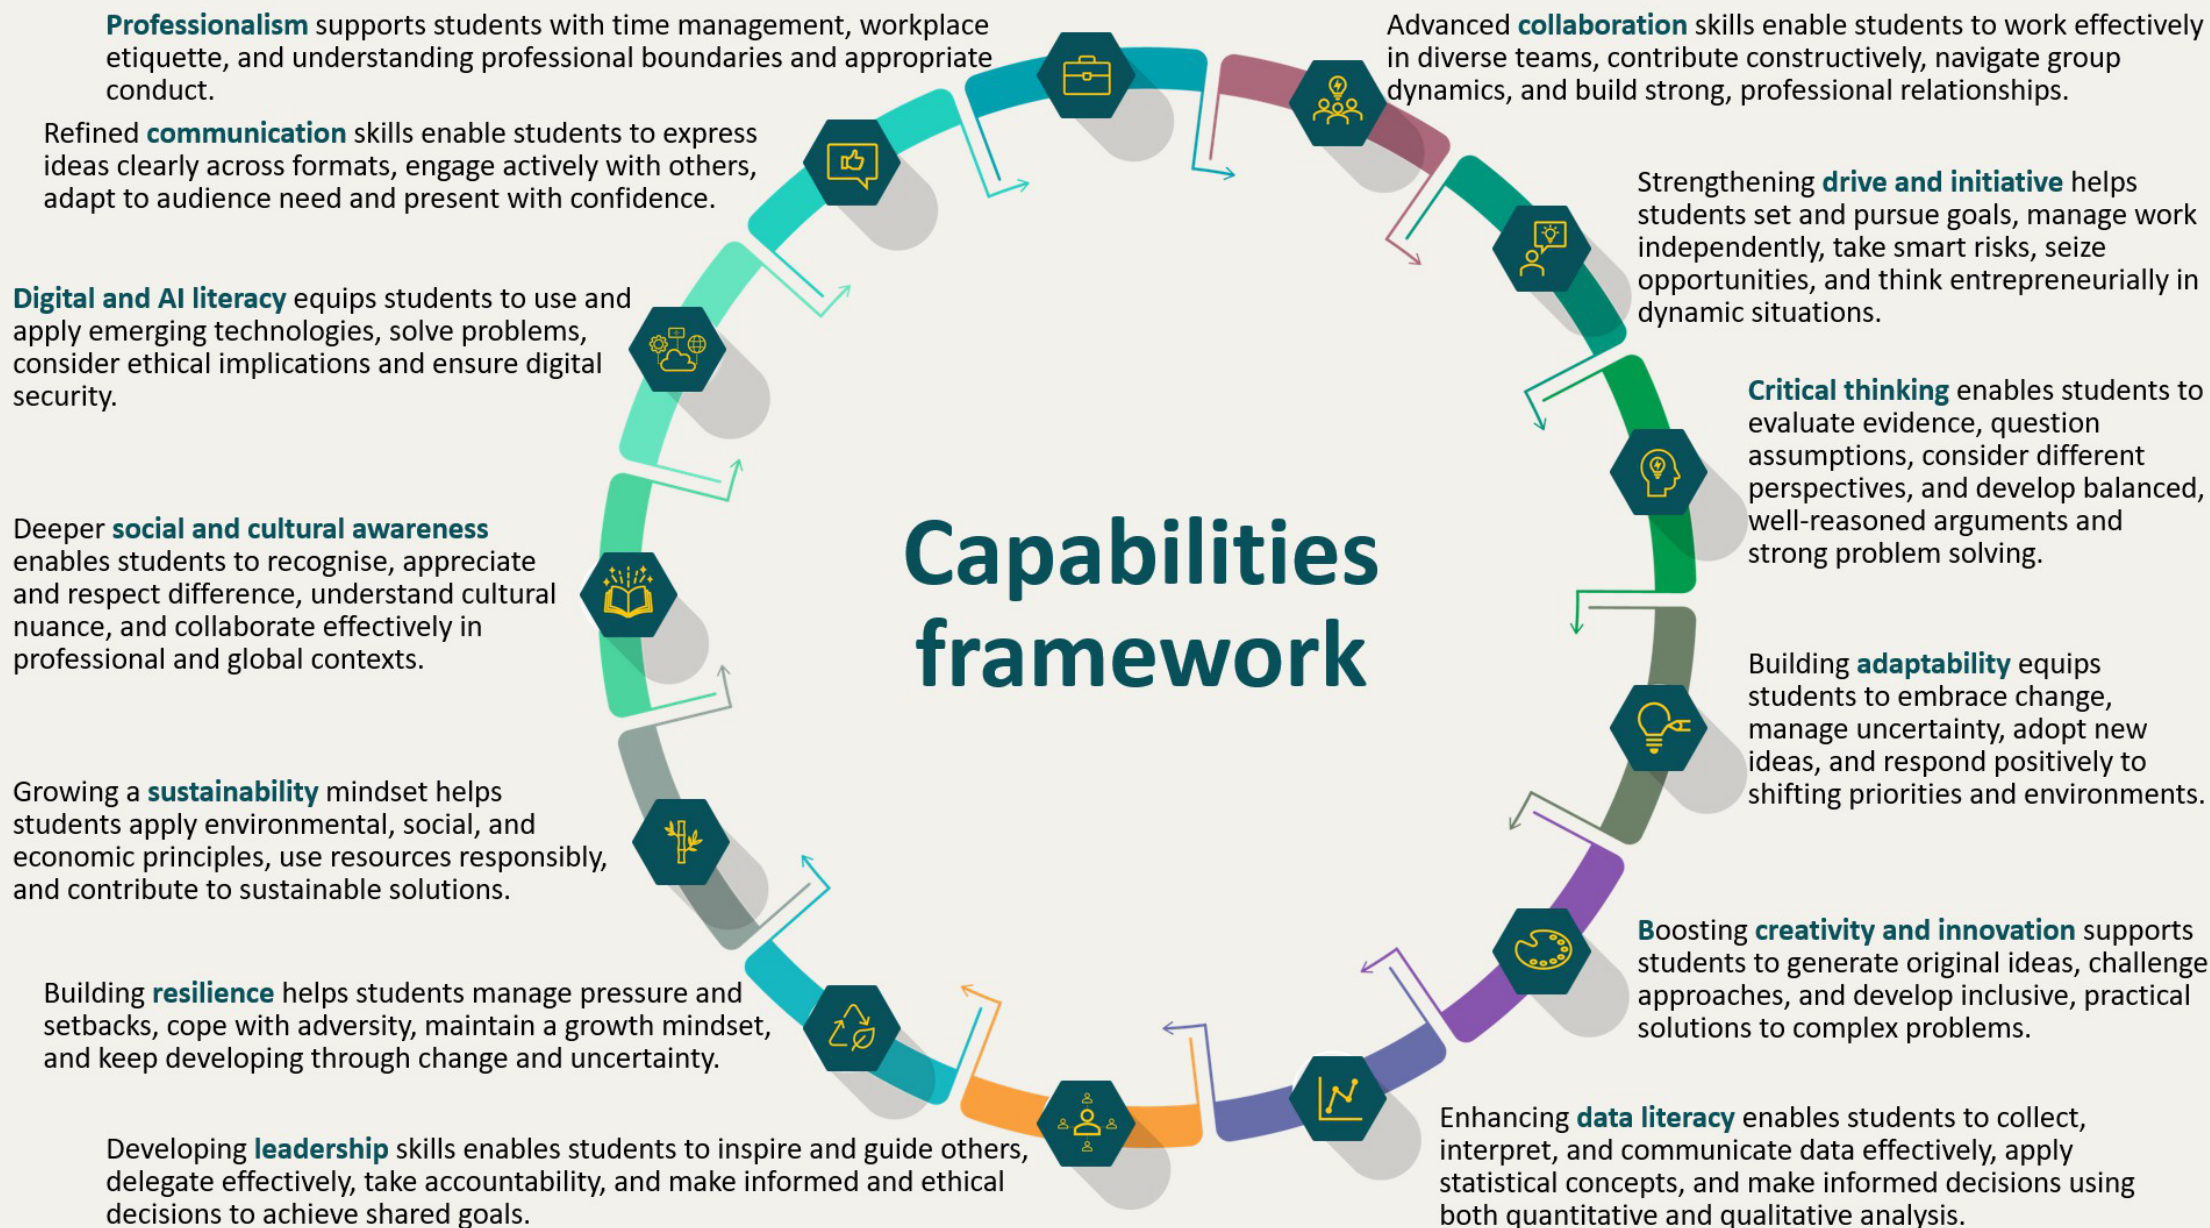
Professionalism supports students with time management, workplace etiquette, and understanding professional boundaries and appropriate conduct.

Advanced collaboration skills enable students to work effectively in diverse teams, contribute constructively, navigate group dynamics, and build strong, professional relationships.

Refined communication skills enable students to express ideas clearly across formats, engage actively with others, adapt to audience need and present with confidence.

Strengthening drive and initiative helps students set and pursue goals, manage work independently, take smart risks, seize opportunities, and think entrepreneurially in dynamic situations.

Digital and AI literacy equips students to use and apply emerging technologies, solve problems, consider ethical implications and ensure digital security.

Critical thinking enables students to evaluate evidence, question assumptions, consider different perspectives, and develop balanced, well-reasoned arguments and strong problem solving.

Capabilities framework

Deeper social and cultural awareness enables students to recognise, appreciate and respect difference, understand cultural nuance, and collaborate effectively in professional and global contexts.

Building adaptability equips students to embrace change, manage uncertainty, adopt new ideas, and respond positively to shifting priorities and environments.

Growing a sustainability mindset helps students apply environmental, social, and economic principles, use resources responsibly, and contribute to sustainable solutions.

Boosting creativity and innovation supports students to generate original ideas, challenge approaches, and develop inclusive, practical solutions to complex problems.

Building resilience helps students manage pressure and setbacks, cope with adversity, maintain a growth mindset, and keep developing through change and uncertainty.

Developing leadership skills enables students to inspire and guide others, delegate effectively, take accountability, and make informed and ethical decisions to achieve shared goals.

Enhancing data literacy enables students to collect, interpret, and communicate data effectively, apply statistical concepts, and make informed decisions using both quantitative and qualitative analysis.